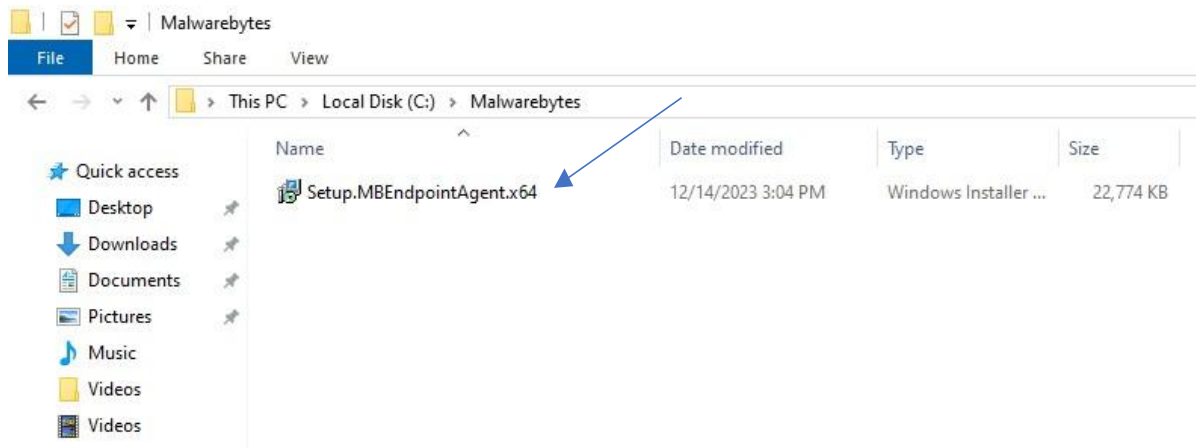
Malwarebytes

File Home Share View

This PC > Local Disk (C:) > Malwarebytes

Quick access
Desktop
Downloads
Documents
Pictures
Music
Videos
Videos

| Name | Date modified | Type | Size |
|---|---|---|---|
| Setup.MBEndpointAgent.x64 | 12/14/2023 3:04 PM | Windows Installer ... | 22,774 KB |